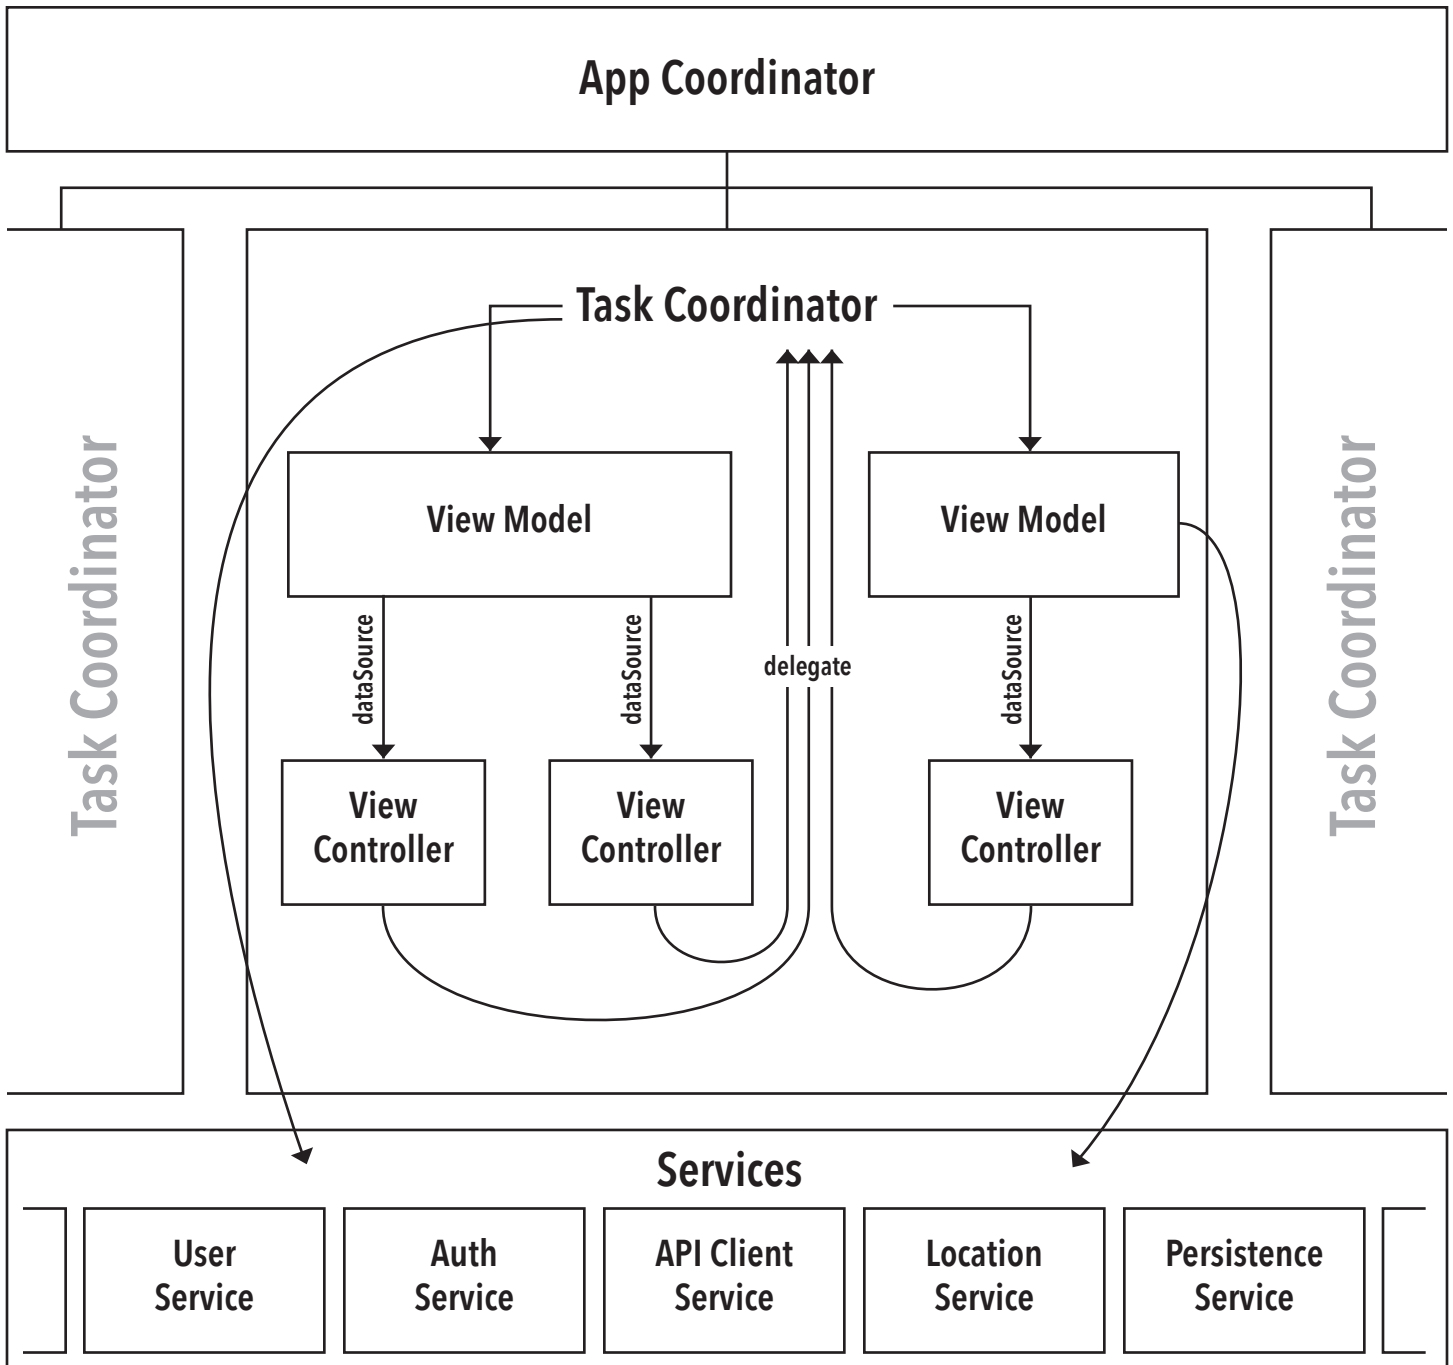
App Coordinator

Task Coordinator

Task Coordinator

View Model

View Model

dataSource

dataSource

delegate

dataSource

View Controller

View Controller

View Controller

Task Coordinator

Services

User Service

Auth Service

API Client Service

Location Service

Persistence Service